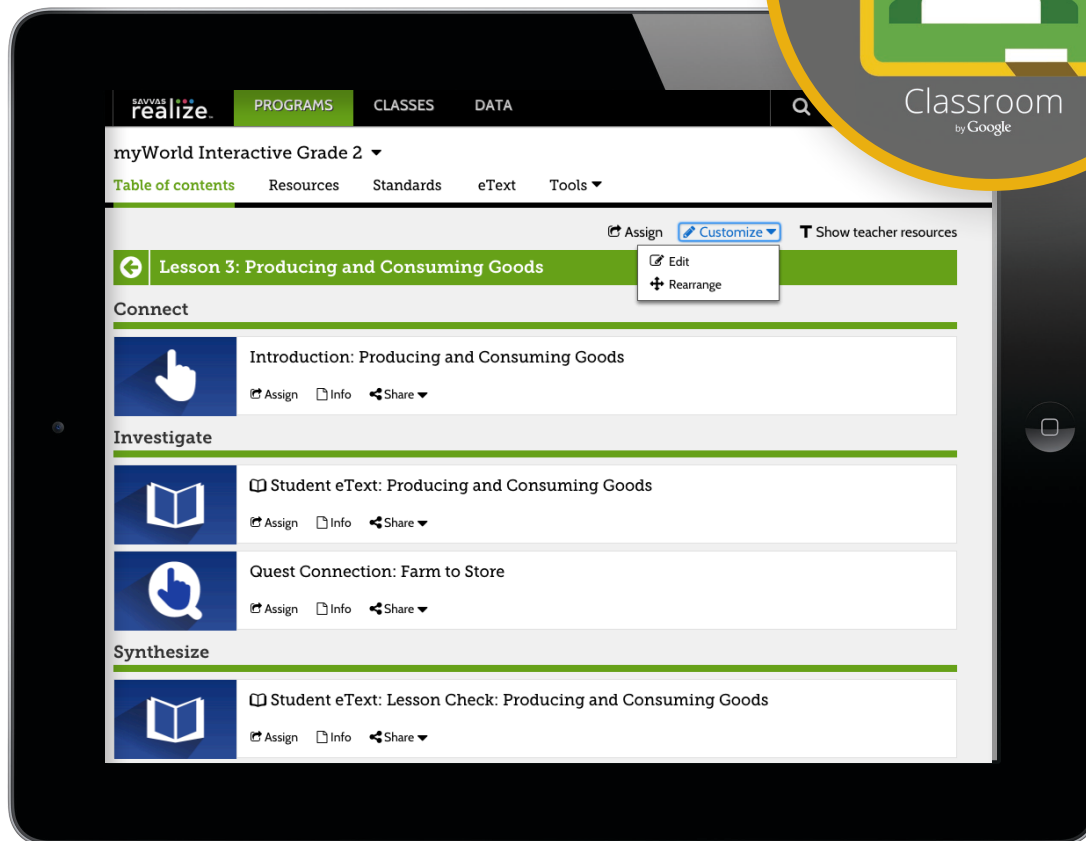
SAVVAS realize.

PROGRAMS CLASSES DATA

Classroom
by Google

myWorld Interactive Grade 2

Table of contents Resources Standards eText Tools

Assign Customize Show teacher resources

Edit
Rearrange

Lesson 3: Producing and Consuming Goods

Connect

Introduction: Producing and Consuming Goods

Assign Info Share

Investigate

Student eText: Producing and Consuming Goods

Assign Info Share

Quest Connection: Farm to Store

Assign Info Share

Synthesize

Student eText: Lesson Check: Producing and Consuming Goods

Assign Info Share